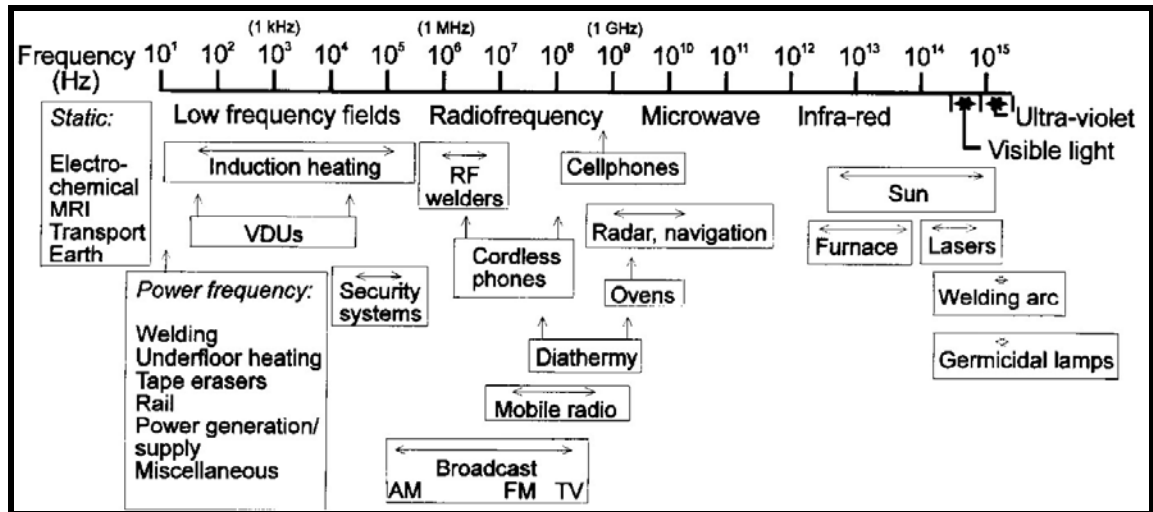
(1 kHz) (1 MHz) (1 GHz)

Frequency (Hz) $10^1$ $10^2$ $10^3$ $10^4$ $10^5$ $10^6$ $10^7$ $10^8$ $10^9$ $10^{10}$ $10^{11}$ $10^{12}$ $10^{13}$ $10^{14}$ $10^{15}$

Static:

Electrochemical
MRI
Transport
Earth

Low frequency fields

Radiofrequency

Microwave

Infra-red

Ultra-violet

Visible light

Induction heating

RF welders

Cellphones

Sun

VDUs

Cordless phones

Radar, navigation

Furnace

Lasers

Power frequency:

Welding
Underfloor heating
Tape erasers
Rail
Power generation/supply
Miscellaneous

Security systems

Ovens

Welding arc

Diathermy

Germicidal lamps

Mobile radio

Broadcast
AM FM TV